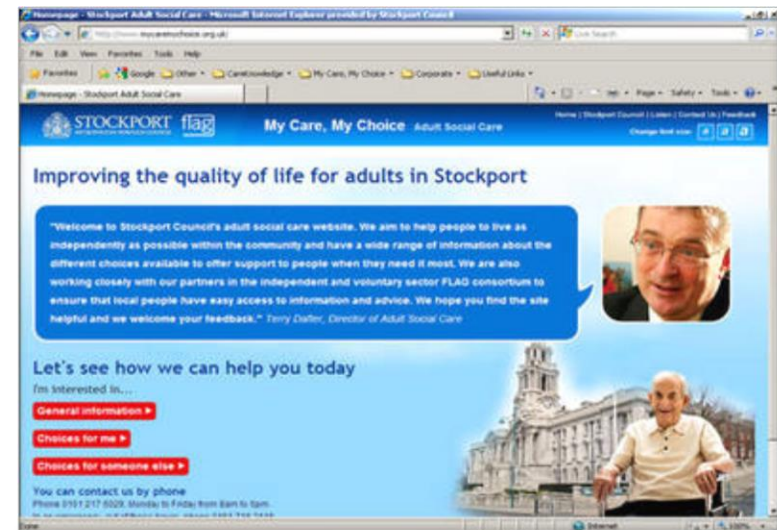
Homepage - Stockport Adult Social Care - Microsoft Internet Explorer provided by Stockport Council

http://www.mycaremychoice.org.uk/

Live Search

File Edit View Favorites Tools Help

Favorites Google Other CareKnowledge My Care, My Choice Corporate Useful Links

Homepage - Stockport Adult Social Care

Page Safety Tools

STOCKPORT flag

My Care, My Choice Adult Social Care

Home | Stockport Council | Listen | Contact Us | Feedback

Change font size:

Improving the quality of life for adults in Stockport

"Welcome to Stockport Council's adult social care website. We aim to help people to live as independently as possible within the community and have a wide range of information about the different choices available to offer support to people when they need it most. We are also working closely with our partners in the independent and voluntary sector FLAG consortium to ensure that local people have easy access to information and advice. We hope you find the site helpful and we welcome your feedback." Terry Dafter, Director of Adult Social Care

Let's see how we can help you today

I'm interested in...

General information ▶

Choices for me ▶

Choices for someone else ▶

You can contact us by phone

Phone 0161 217 6029, Monday to Friday from 8am to 5pm

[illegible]

Done

Internet

100%